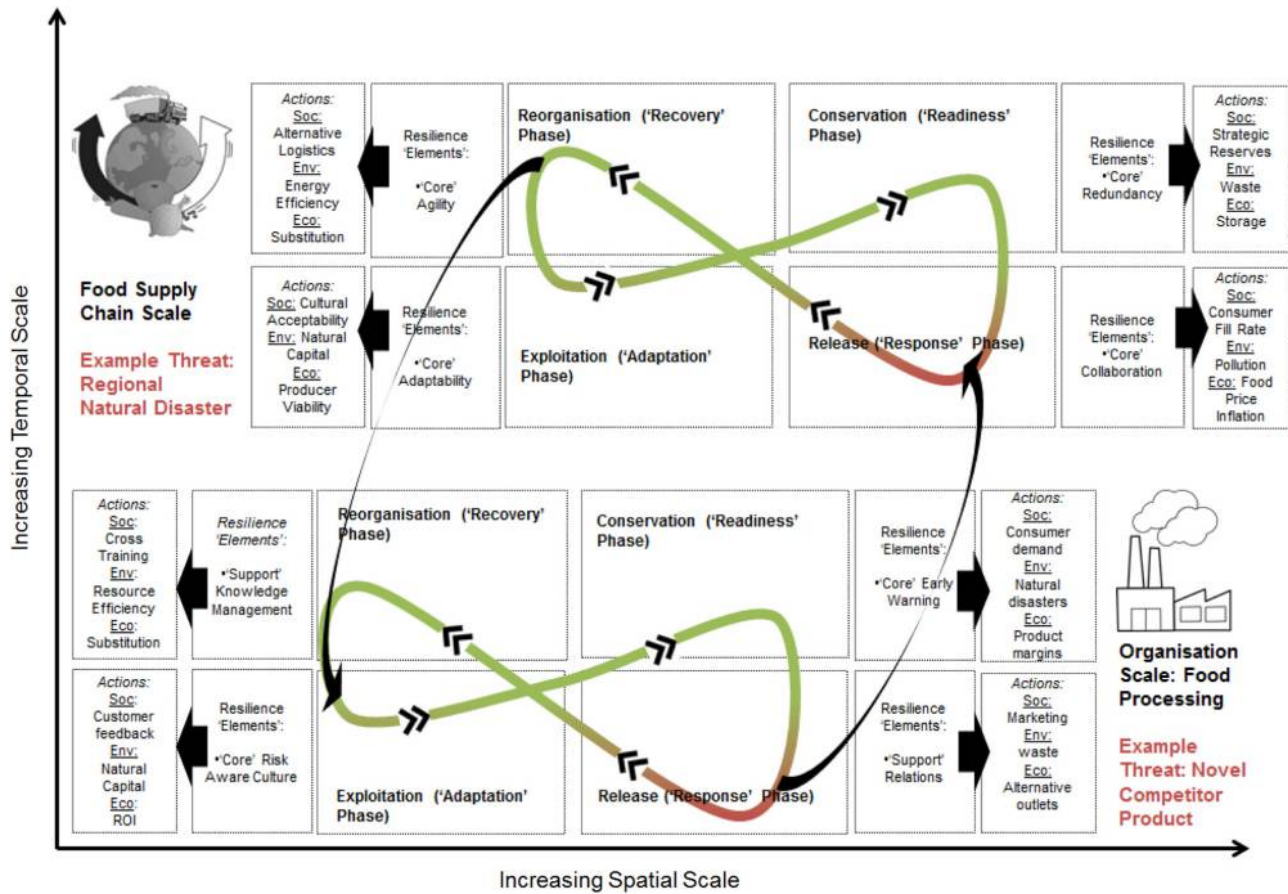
Increasing Temporal Scale

Food Supply Chain Scale

Example Threat: Regional Natural Disaster

Actions: Soc: Alternative Logistics Env: Energy Efficiency Eco: Substitution

Resilience 'Elements': •'Core' Agility

Reorganisation ('Recovery' Phase)

Conservation ('Readiness' Phase)

Resilience 'Elements': •'Core' Redundancy

Actions: Soc: Strategic Reserves Env: Waste Eco: Storage

Actions: Soc: Cultural Acceptability Env: Natural Capital Eco: Producer Viability

Resilience 'Elements': •'Core' Adaptability

Exploitation ('Adaptation' Phase)

Release ('Response' Phase)

Resilience 'Elements': •'Core' Collaboration

Actions: Soc: Consumer Fill Rate Env: Pollution Eco: Food Price Inflation

Actions: Soc: Cross Training Env: Resource Efficiency Eco: Substitution

Resilience 'Elements': •'Support' Knowledge Management

Reorganisation ('Recovery' Phase)

Conservation ('Readiness' Phase)

Resilience 'Elements': •'Core' Early Warning

Actions: Soc: Consumer demand Env: Natural disasters Eco: Product margins

Organisation Scale: Food Processing

Example Threat: Novel Competitor Product

Actions: Soc: Customer feedback Env: Natural Capital Eco: ROI

Resilience 'Elements': •'Core' Risk Aware Culture

Exploitation ('Adaptation' Phase)

Release ('Response' Phase)

Resilience 'Elements': •'Support' Relations

Actions: Soc: Marketing Env: waste Eco: Alternative outlets

Increasing Spatial Scale